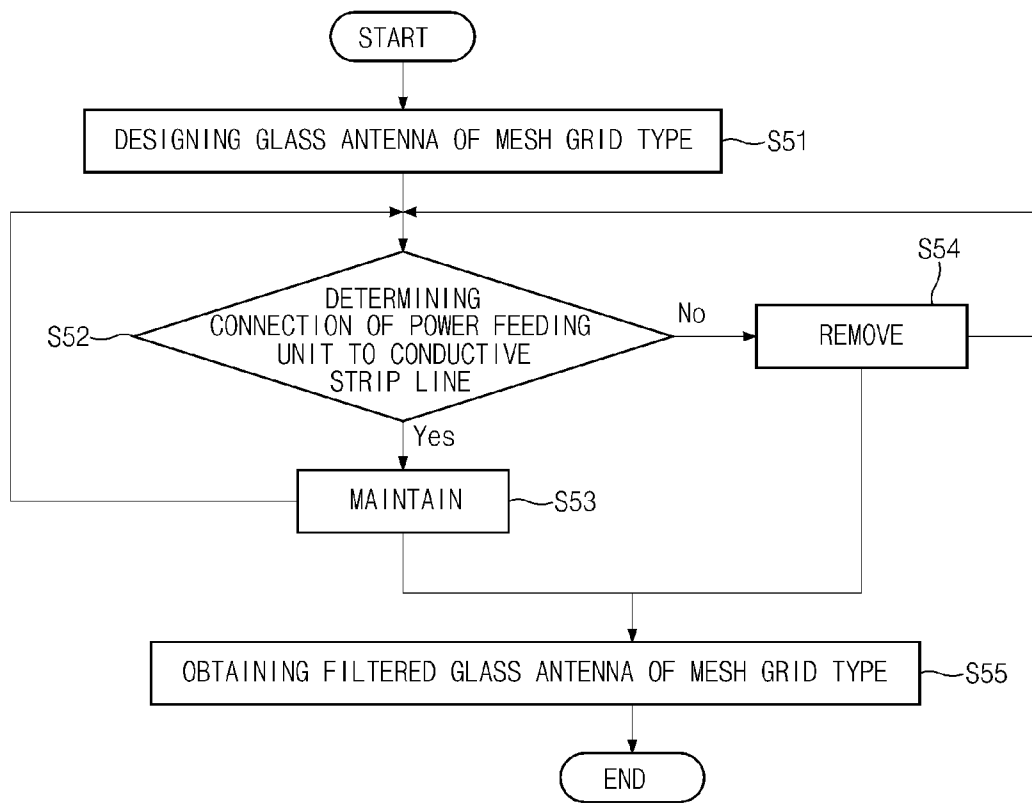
START

DESIGNING GLASS ANTENNA OF MESH GRID TYPE

S51

S52

DETERMINING CONNECTION OF POWER FEEDING UNIT TO CONDUCTIVE STRIP LINE

No

S54

REMOVE

Yes

MAINTAIN

S53

OBTAINING FILTERED GLASS ANTENNA OF MESH GRID TYPE

S55

END